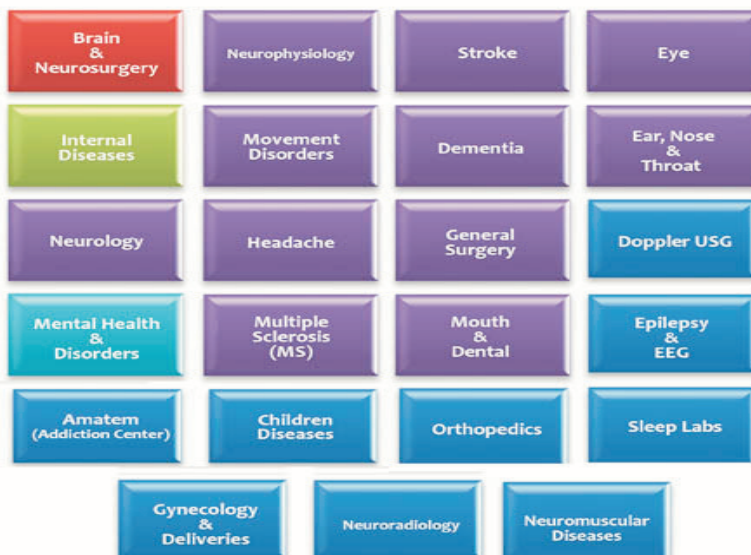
Brain & Neurosurgery

Neurophysiology

Stroke

Eye

Internal Diseases

Movement Disorders

Dementia

Ear, Nose & Throat

Neurology

Headache

General Surgery

Doppler USG

Mental Health & Disorders

Multiple Sclerosis (MS)

Mouth & Dental

Epilepsy & EEG

Amatem (Addiction Center)

Children Diseases

Orthopedics

Sleep Labs

Gynecology & Deliveries

Neuroradiology

Neuromuscular Diseases